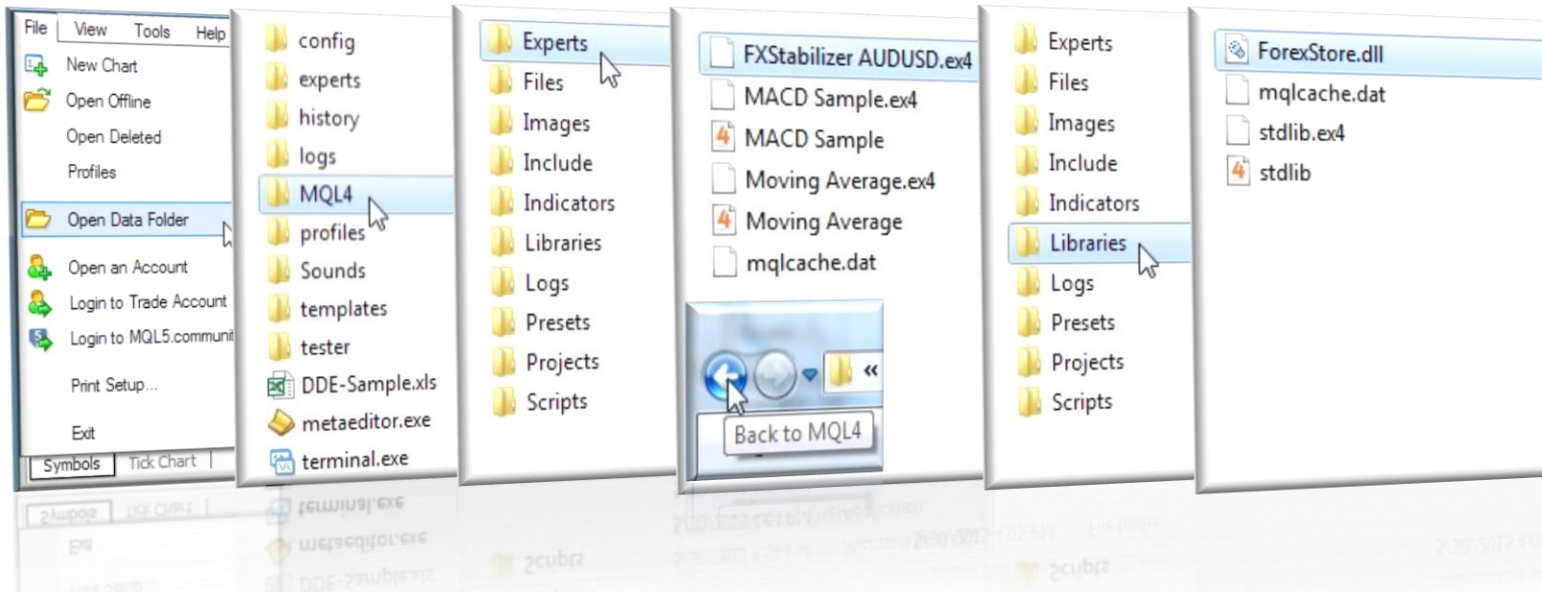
File View Tools Help
New Chart
Open Offline
Open Deleted
Profiles
Open Data Folder
Open an Account
Login to Trade Account
Login to MQL5.communi
Print Setup...
Exit
Symbols Tick Chart

config
experts
history
logs
MQL4
profiles
Sounds
templates
tester
DDE-Sample.xls
metaeditor.exe
terminal.exe

Experts
Files
Images
Include
Indicators
Libraries
Logs
Presets
Projects
Scripts

FXStabilizer AUDUSD.ex4
MACD Sample.ex4
MACD Sample
Moving Average.ex4
Moving Average
mqlcache.dat

«
Back to MQL4

Experts
Files
Images
Include
Indicators
Libraries
Logs
Presets
Projects
Scripts

ForexStore.dll
mqlcache.dat
stdlib.ex4
stdlib